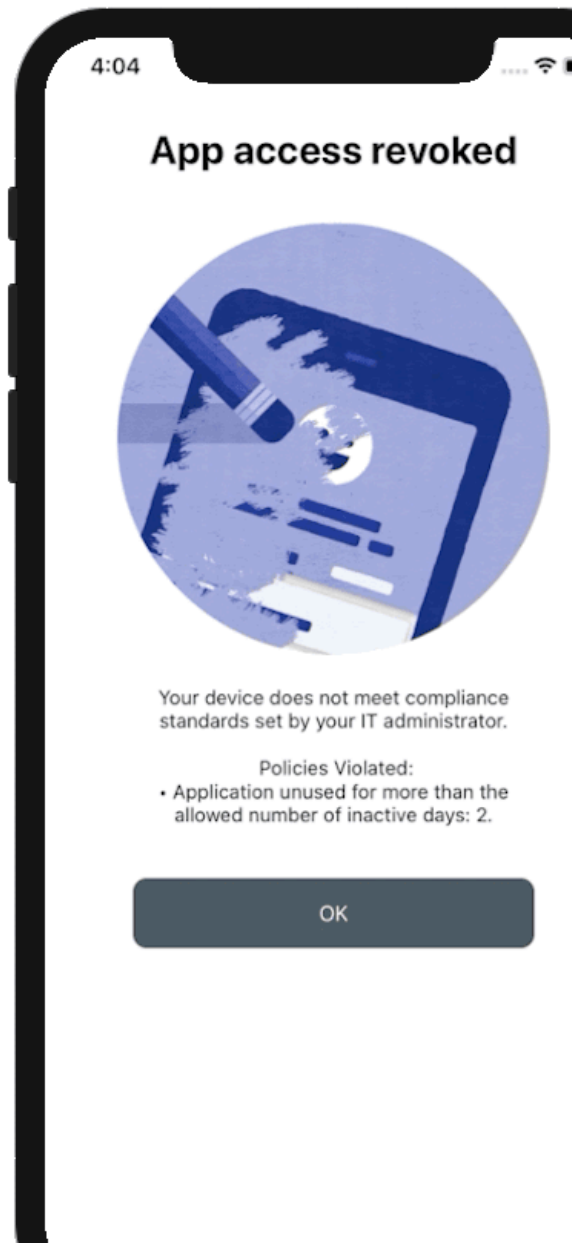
4:04

App access revoked

Your device does not meet compliance standards set by your IT administrator.

Policies Violated:
• Application unused for more than the allowed number of inactive days: 2.

OK